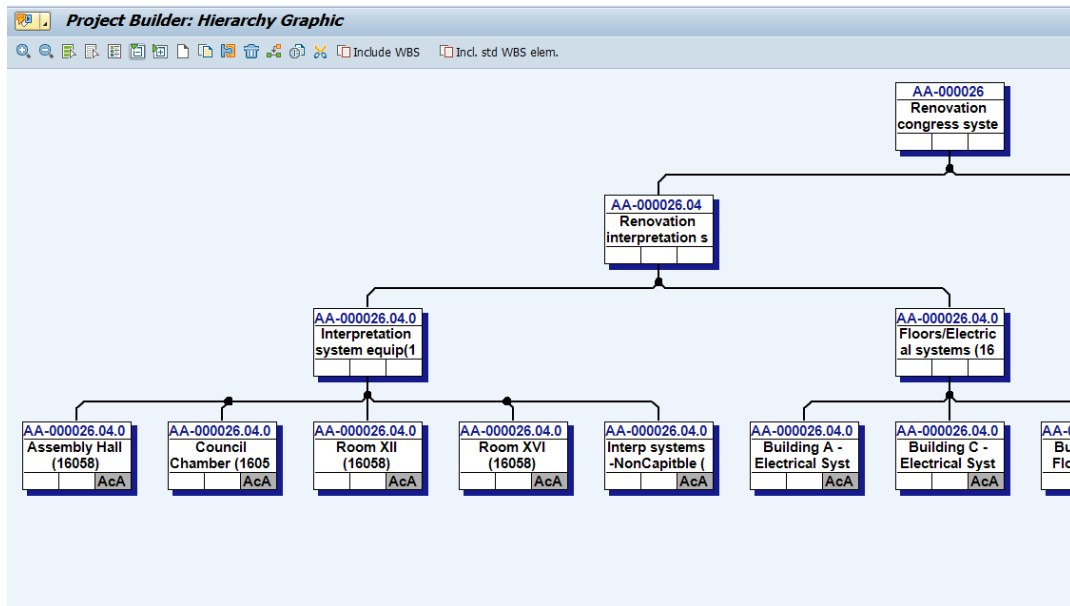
Project Builder: Hierarchy Graphic

Include WBS

Incl. std WBS elem.

AA-000026
Renovation
congress syste

AA-000026.04
Renovation
interpretation s

AA-000026.04.0
Interpretation
system equip(1

AA-000026.04.0
Floors/Electric
al systems (16

AA-000026.04.0
Assembly Hall
(16058)
AcA

AA-000026.04.0
Council
Chamber (1605
AcA

AA-000026.04.0
Room XII
(16058)
AcA

AA-000026.04.0
Room XVI
(16058)
AcA

AA-000026.04.0
Interp systems
-NonCapitble (
AcA

AA-000026.04.0
Building A -
Electrical Syst
AcA

AA-000026.04.0
Building C -
Electrical Syst
AcA

AA-0
Bu
Flo